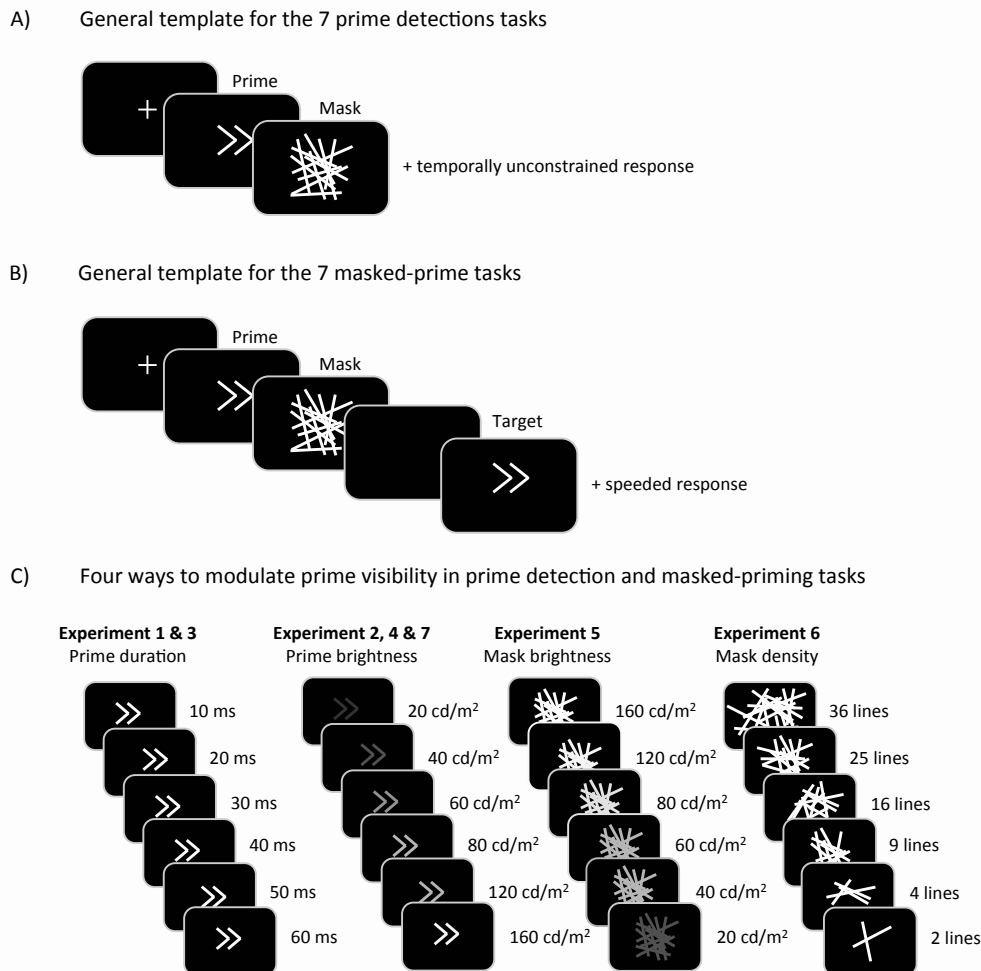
A) General template for the 7 prime detections tasks

Prime

Mask

+ temporally unconstrained response

B) General template for the 7 masked-prime tasks

Prime

Mask

Target

+ speeded response

C) Four ways to modulate prime visibility in prime detection and masked-priming tasks

**Experiment 1 & 3**
Prime duration

10 ms
20 ms
30 ms
40 ms
50 ms
60 ms

**Experiment 2, 4 & 7**
Prime brightness

20 cd/m$^2$
40 cd/m$^2$
60 cd/m$^2$
80 cd/m$^2$
120 cd/m$^2$
160 cd/m$^2$

**Experiment 5**
Mask brightness

160 cd/m$^2$
120 cd/m$^2$
80 cd/m$^2$
60 cd/m$^2$
40 cd/m$^2$
20 cd/m$^2$

**Experiment 6**
Mask density

36 lines
25 lines
16 lines
9 lines
4 lines
2 lines